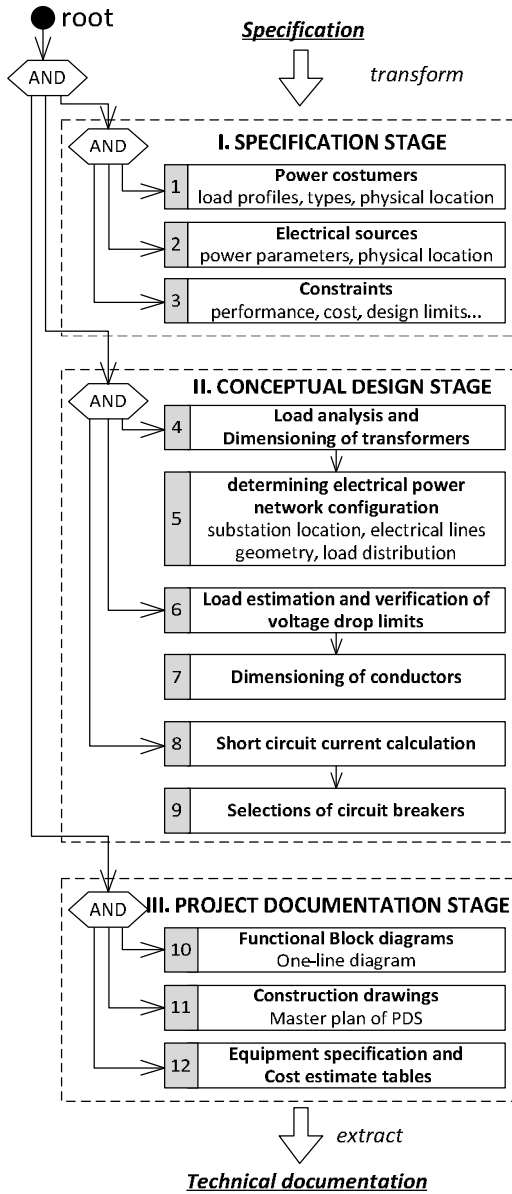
root

Specification

transform

AND

AND

I. SPECIFICATION STAGE

1 Power costumers
load profiles, types, physical location

2 Electrical sources
power parameters, physical location

3 Constraints
performance, cost, design limits...

AND

II. CONCEPTUAL DESIGN STAGE

4 Load analysis and Dimensioning of transformers

5 determining electrical power network configuration
substation location, electrical lines geometry, load distribution

6 Load estimation and verification of voltage drop limits

7 Dimensioning of conductors

8 Short circuit current calculation

9 Selections of circuit breakers

AND

III. PROJECT DOCUMENTATION STAGE

10 Functional Block diagrams
One-line diagram

11 Construction drawings
Master plan of PDS

12 Equipment specification and Cost estimate tables

extract

Technical documentation